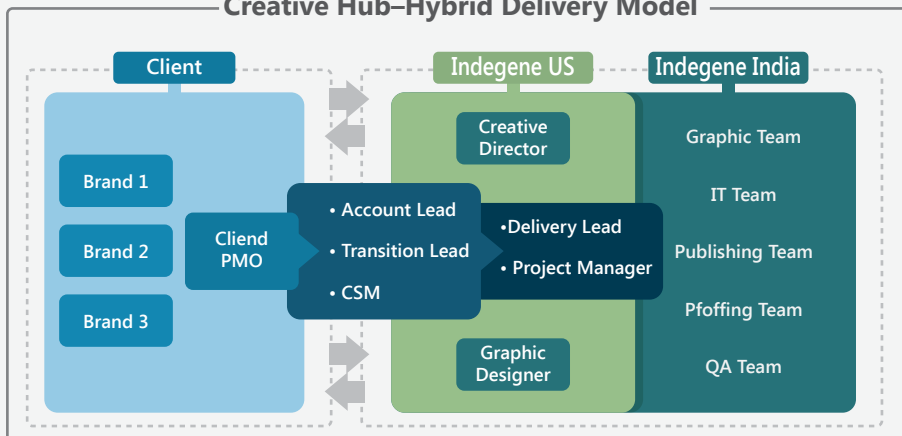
Creative Hub–Hybrid Delivery Model

Client

Brand 1

Brand 2

Brand 3

Cliend PMO

Indegene US

Creative Director

• Account Lead
• Transition Lead
• CSM

•Delivery Lead
• Project Manager

Graphic Designer

Indegene India

Graphic Team

IT Team

Publishing Team

Pfoffing Team

QA Team